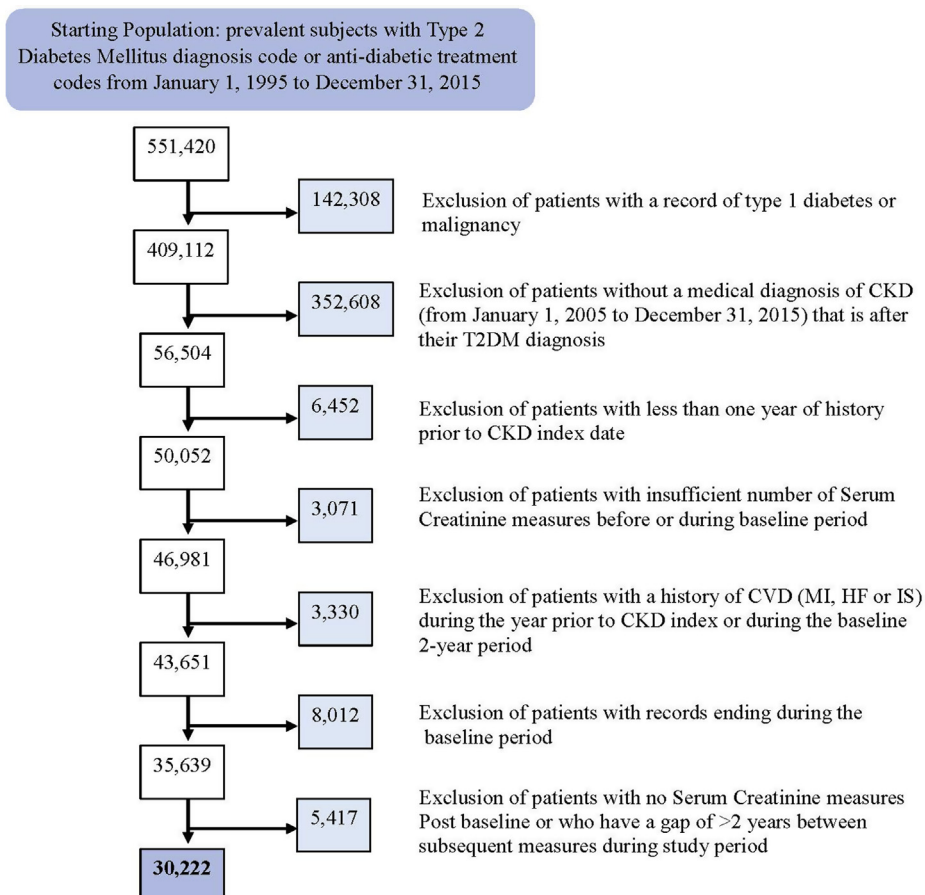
Starting Population: prevalent subjects with Type 2 Diabetes Mellitus diagnosis code or anti-diabetic treatment codes from January 1, 1995 to December 31, 2015

551,420

142,308

Exclusion of patients with a record of type 1 diabetes or malignancy

409,112

352,608

Exclusion of patients without a medical diagnosis of CKD (from January 1, 2005 to December 31, 2015) that is after their T2DM diagnosis

56,504

6,452

Exclusion of patients with less than one year of history prior to CKD index date

50,052

3,071

Exclusion of patients with insufficient number of Serum Creatinine measures before or during baseline period

46,981

3,330

Exclusion of patients with a history of CVD (MI, HF or IS) during the year prior to CKD index or during the baseline 2-year period

43,651

8,012

Exclusion of patients with records ending during the baseline period

35,639

5,417

Exclusion of patients with no Serum Creatinine measures Post baseline or who have a gap of >2 years between subsequent measures during study period

30,222